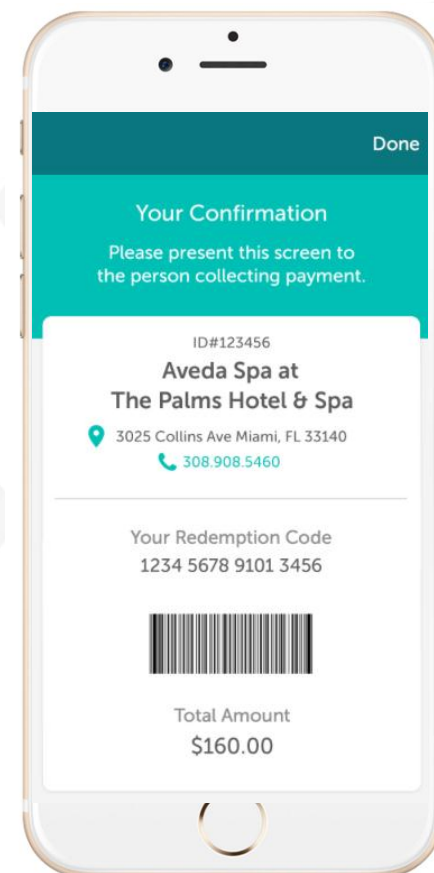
Done

Your Confirmation

Please present this screen to the person collecting payment.

ID#123456

Aveda Spa at The Palms Hotel & Spa

3025 Collins Ave Miami, FL 33140

308.908.5460

Your Redemption Code

1234 5678 9101 3456

Total Amount

$160.00